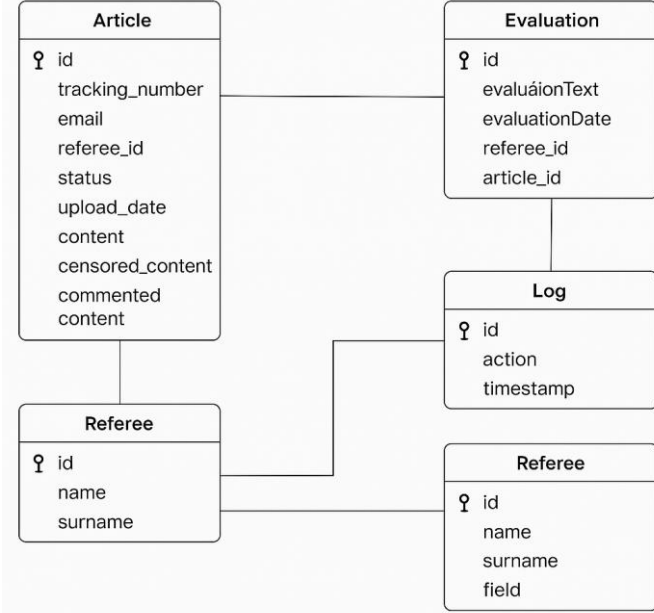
Article
id
tracking_number
email
referee_id
status
upload_date
content
censored_content
commented content

Evaluation
id
evaluáionText
evaluationDate
referee_id
article_id

Log
id
action
timestamp

Referee
id
name
surname

Referee
id
name
surname
field